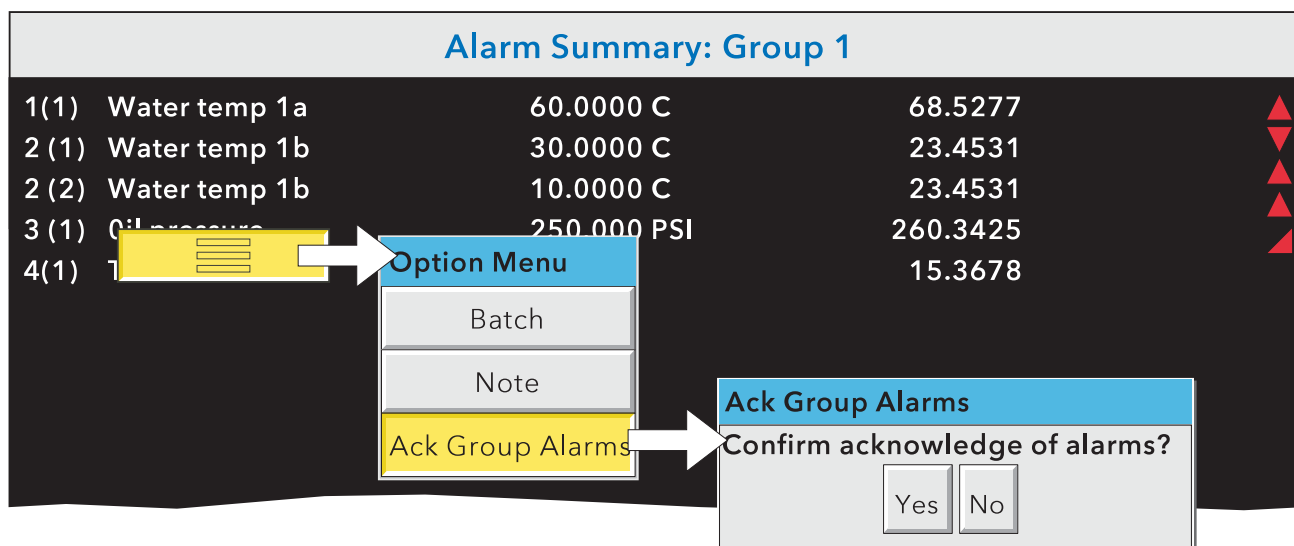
Alarm Summary: Group 1

1(1) Water temp 1a 60.0000 C 68.5277
2 (1) Water temp 1b 30.0000 C 23.4531
2 (2) Water temp 1b 10.0000 C 23.4531
3 (1) 0il pressure 250.000 PSI 260.3425
4(1) T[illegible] 15.3678

Option Menu
Batch
Note
Ack Group Alarms

Ack Group Alarms
Confirm acknowledge of alarms?
Yes
No